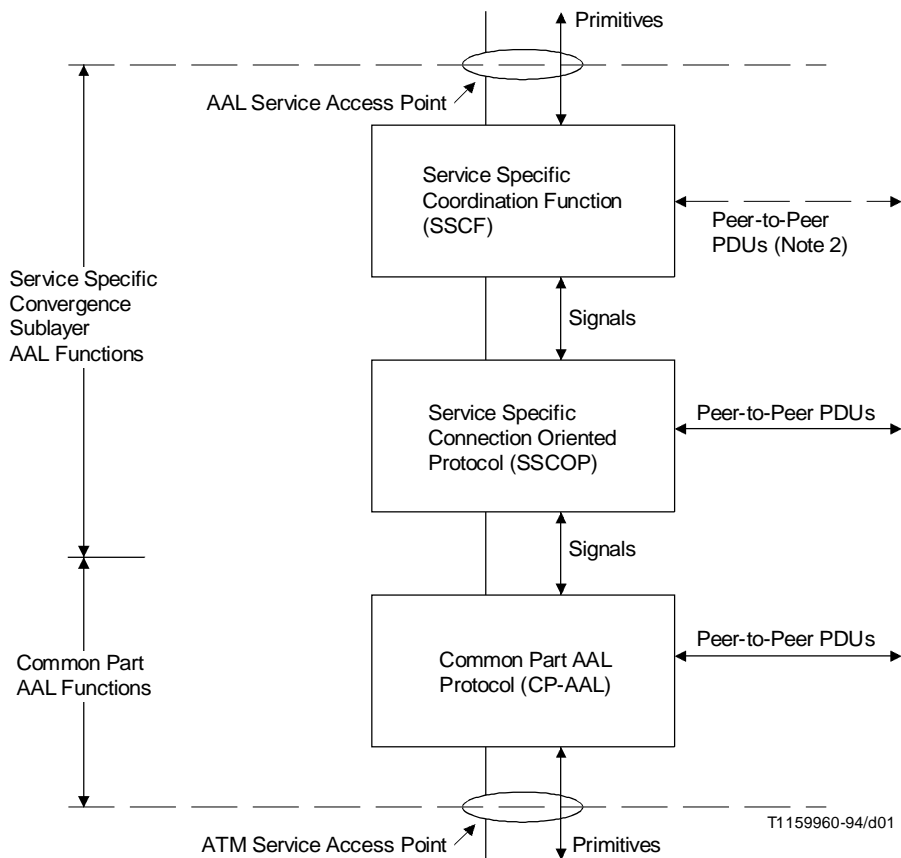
Primitives

AAL Service Access Point

Service Specific Coordination Function (SSCF)

Peer-to-Peer PDUs (Note 2)

Service Specific Convergence Sublayer AAL Functions

Signals

Service Specific Connection Oriented Protocol (SSCOP)

Peer-to-Peer PDUs

Signals

Common Part AAL Functions

Common Part AAL Protocol (CP-AAL)

Peer-to-Peer PDUs

T1159960-94/d01

ATM Service Access Point

Primitives